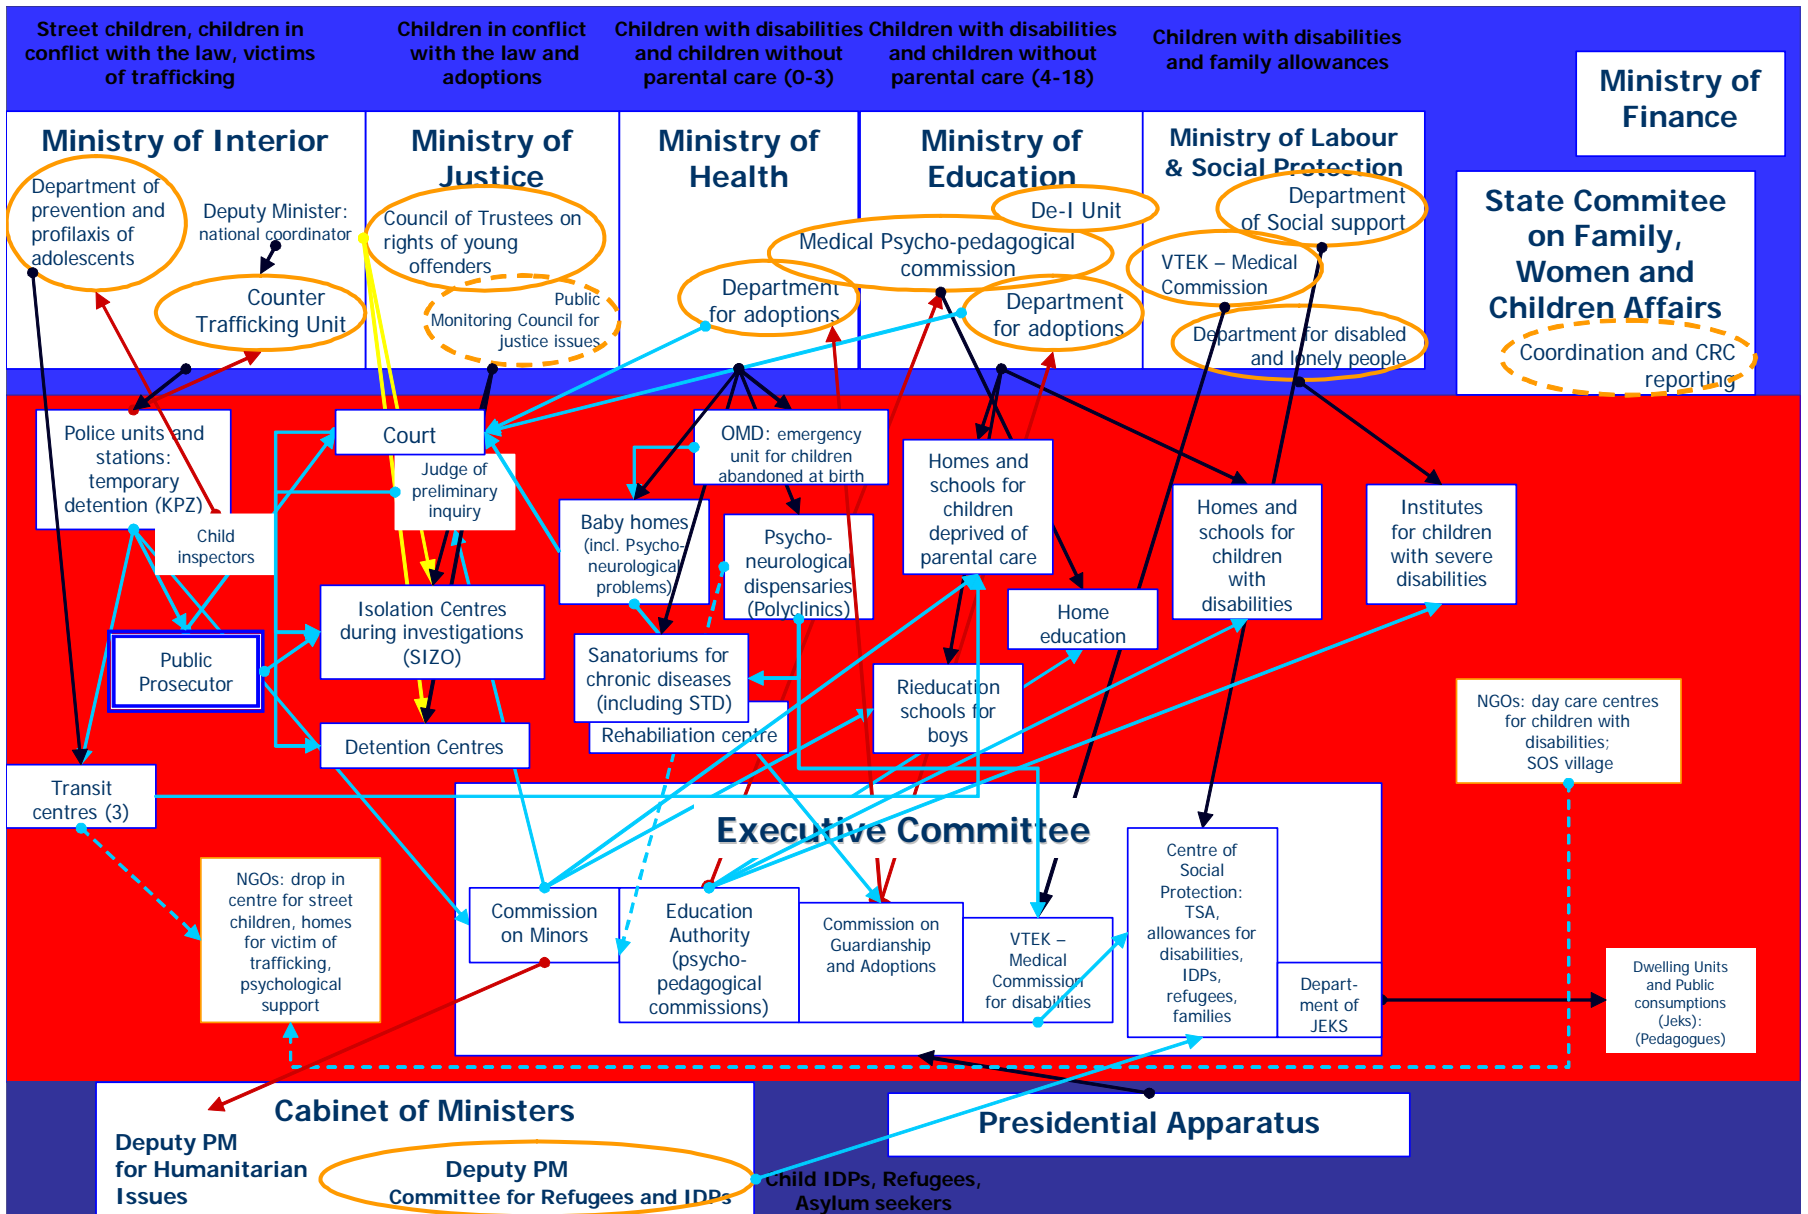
Street children, children in conflict with the law, victims of trafficking

Children in conflict with the law and adoptions

Children with disabilities and children without parental care (0-3)

Children with disabilities and children without parental care (4-18)

Children with disabilities and family allowances

Ministry of Finance

Ministry of Interior

Department of prevention and profilaxis of adolescents

Deputy Minister: national coordinator

Counter Trafficking Unit

Ministry of Justice

Council of Trustees on rights of young offenders

Public Monitoring Council for justice issues

Ministry of Health

Department for adoptions

Ministry of Education

De-I Unit

Medical Psycho-pedagogical commission

Department for adoptions

Ministry of Labour & Social Protection

Department of Social support

VTEK – Medical Commission

Department for disabled and lonely people

State Commitee on Family, Women and Children Affairs

Coordination and CRC reporting

Police units and stations: temporary detention (KPZ)

Child inspectors

Court

Judge of preliminary inquiry

OMD: emergency unit for children abandoned at birth

Baby homes (incl. Psycho-neurological problems)

Psycho-neurological dispensaries (Polyclinics)

Homes and schools for children deprived of parental care

Home education

Homes and schools for children with disabilities

Institutes for children with severe disabilities

Public Prosecutor

Isolation Centres during investigations (SIZO)

Sanatoriums for chronic diseases (including STD)

Rehabilitation centre

Rieducation schools for boys

Detention Centres

NGOs: day care centres for children with disabilities; SOS village

Transit centres (3)

Executive Committee

NGOs: drop in centre for street children, homes for victim of trafficking, psychological support

Commission on Minors

Education Authority (psycho-pedagogical commissions)

Commission on Guardianship and Adoptions

VTEK – Medical Commission for disabilities

Centre of Social Protection: TSA, allowances for disabilities, IDPs, refugees, families

Depart-ment of JEKS

Dwelling Units and Public consumptions (Jeks): (Pedagogues)

Cabinet of Ministers

Deputy PM for Humanitarian Issues

Deputy PM Committee for Refugees and IDPs

Presidential Apparatus

Child IDPs, Refugees, Asylum seekers